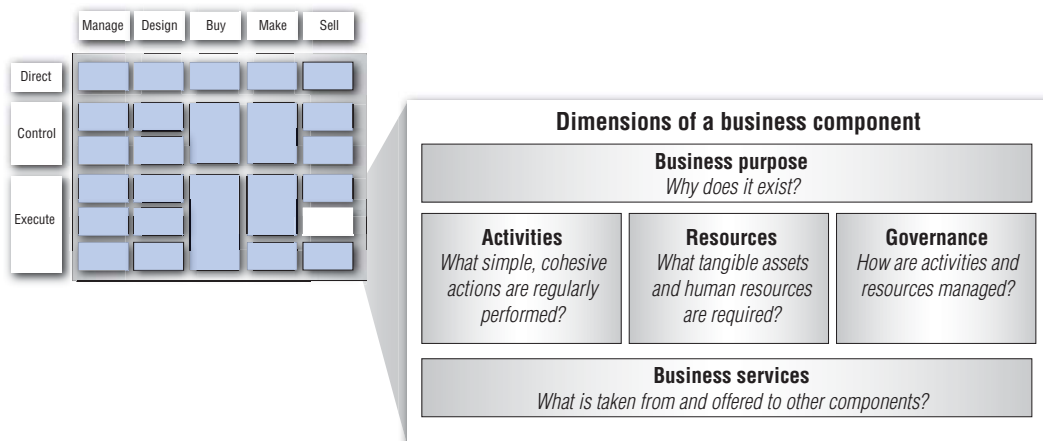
Manage | Design | Buy | Make | Sell

Direct

Control

Execute

Dimensions of a business component

Business purpose
Why does it exist?

Activities
What simple, cohesive actions are regularly performed?

Resources
What tangible assets and human resources are required?

Governance
How are activities and resources managed?

Business services
What is taken from and offered to other components?